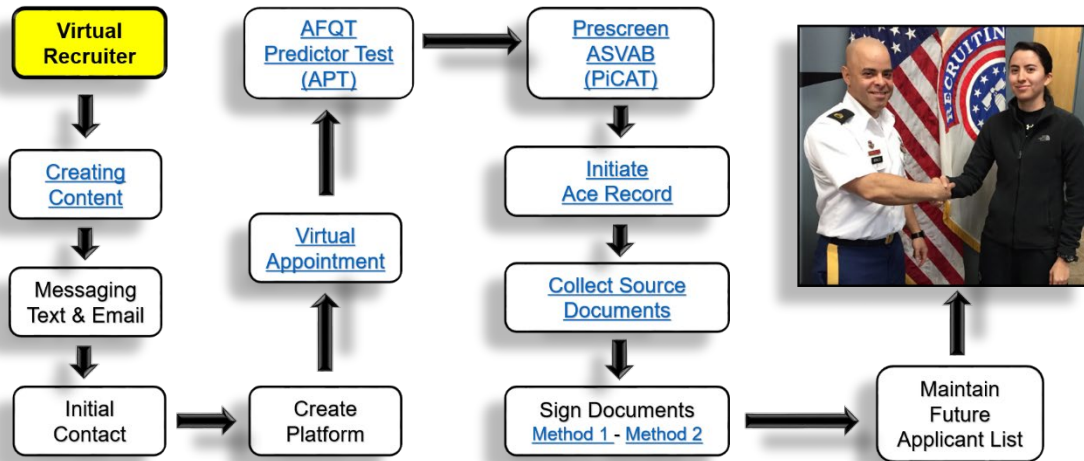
Virtual Recruiter

Creating Content

Messaging Text & Email

Initial Contact

Create Platform

Virtual Appointment

AFQT Predictor Test (APT)

Prescreen ASVAB (PiCAT)

Initiate Ace Record

Collect Source Documents

Sign Documents
Method 1 - Method 2

Maintain Future Applicant List

RECRUITIN